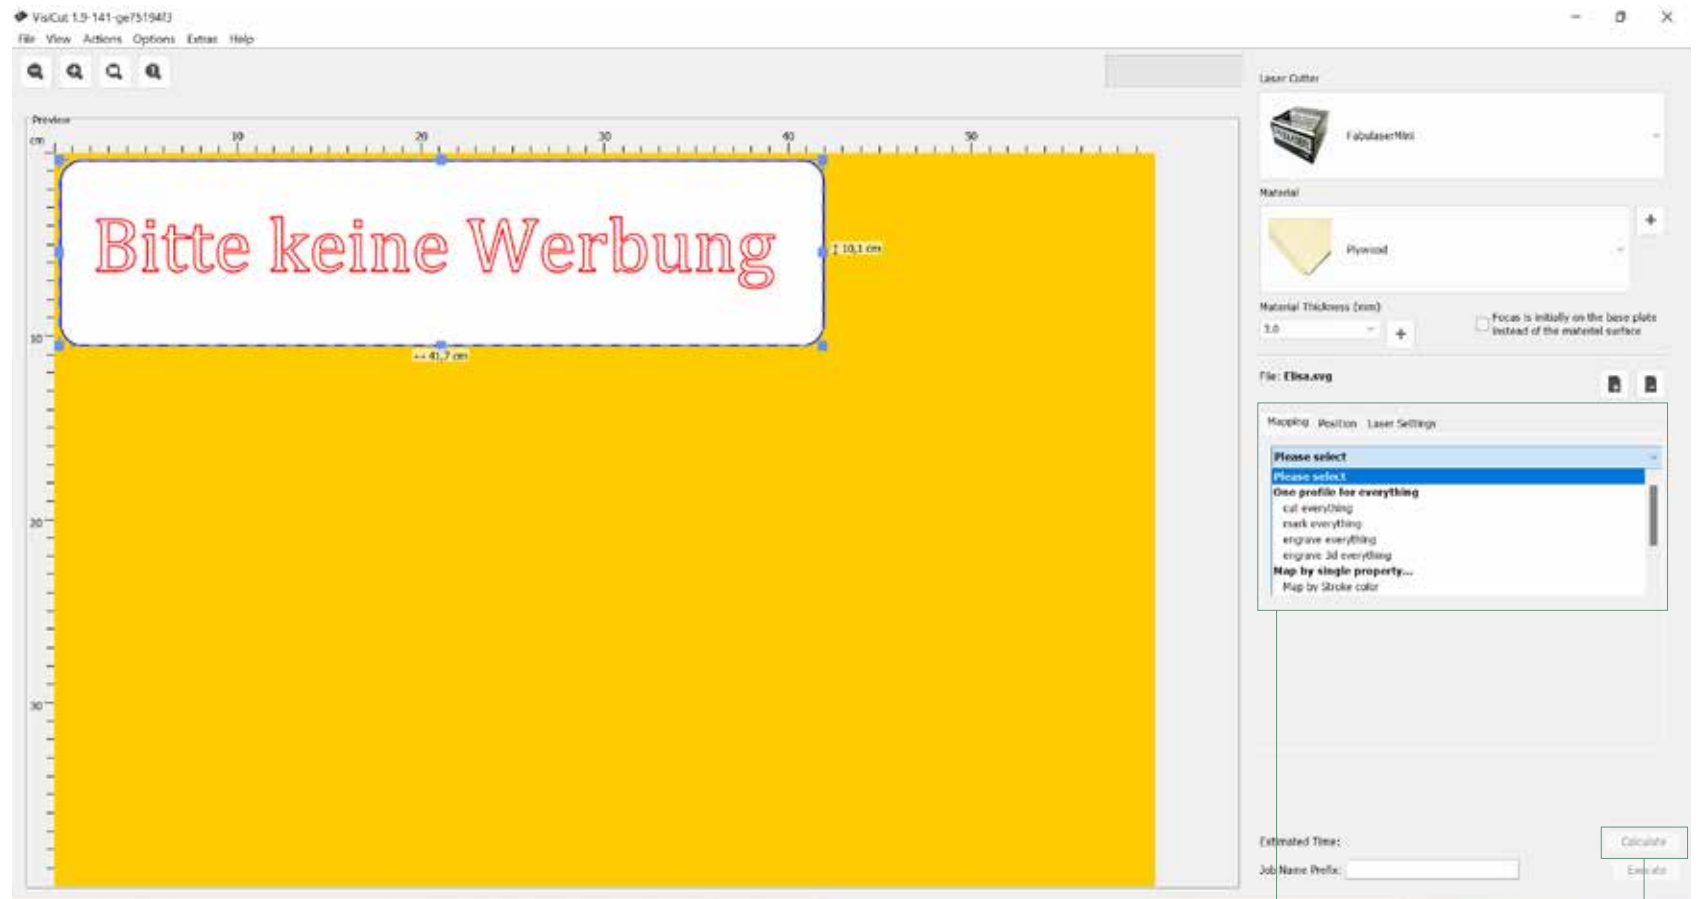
VisiCut 1.9-141-ge75194f3
File View Actions Options Extras Help

Preview
cm 10 20 30 40 50
10
20
30

Bitte keine Werbung

↕ 10,1 cm
↔ 41,7 cm

Laser Cutter
FabulaserMini

Material
Plywood
+

Material Thickness (mm)
3.0
+
Focus is initially on the base plate instead of the material surface

File: Elisa.svg

Mapping Position Laser Settings

Please select
Please select
One profile for everything
cut everything
mark everything
engrave everything
engrave 3d everything
Map by single property...
Map by Stroke color

Estimated Time:
Calculate
Job Name Prefix:
Execute